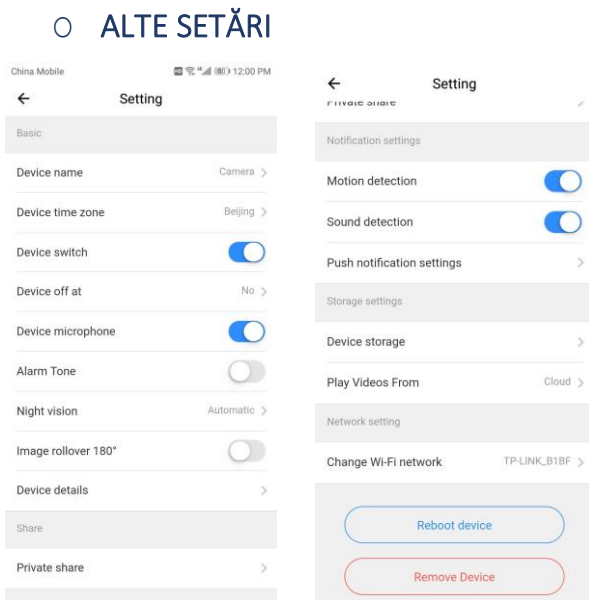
o ALTE SETĂRI

China Mobile 12:00 PM

Setting

Basic

Device name Camera

Device time zone Beijing

Device switch

Device off at No

Device microphone

Alarm Tone

Night vision Automatic

Image rollover 180°

Device details

Share

Private share

Setting

Private share

Notification settings

Motion detection

Sound detection

Push notification settings

Storage settings

Device storage

Play Videos From Cloud

Network setting

Change Wi-Fi network TP-LINK_B1BF

Reboot device

Remove Device